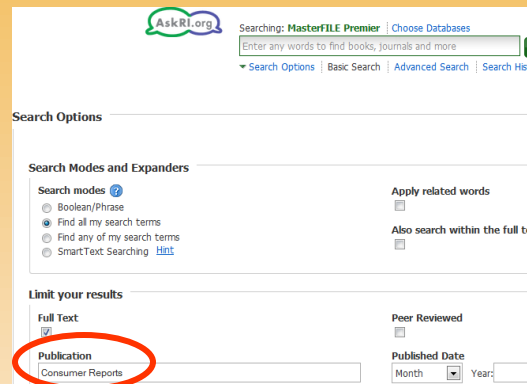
AskRI.org

Searching: MasterFILE Premier | Choose Databases

Enter any words to find books, journals and more

▾ Search Options | Basic Search | Advanced Search | Search His

Search Options

Search Modes and Expanders

Search modes ?

Boolean/Phrase

Find all my search terms

Find any of my search terms

SmartText Searching Hint

Apply related words

Also search within the full t

Limit your results

Full Text

Peer Reviewed

Publication

Consumer Reports

Published Date

Month

Year: